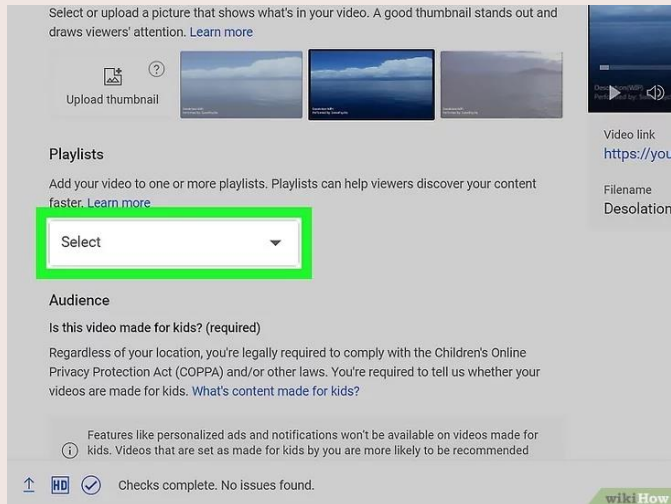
Select or upload a picture that shows what's in your video. A good thumbnail stands out and draws viewers' attention. Learn more

Upload thumbnail

Video link
https://you

Filename
Desolation

Playlists

Add your video to one or more playlists. Playlists can help viewers discover your content faster. Learn more

Select

Audience

Is this video made for kids? (required)

Regardless of your location, you're legally required to comply with the Children's Online Privacy Protection Act (COPPA) and/or other laws. You're required to tell us whether your videos are made for kids. What's content made for kids?

Features like personalized ads and notifications won't be available on videos made for kids. Videos that are set as made for kids by you are more likely to be recommended

HD

Checks complete. No issues found.

wikiHow